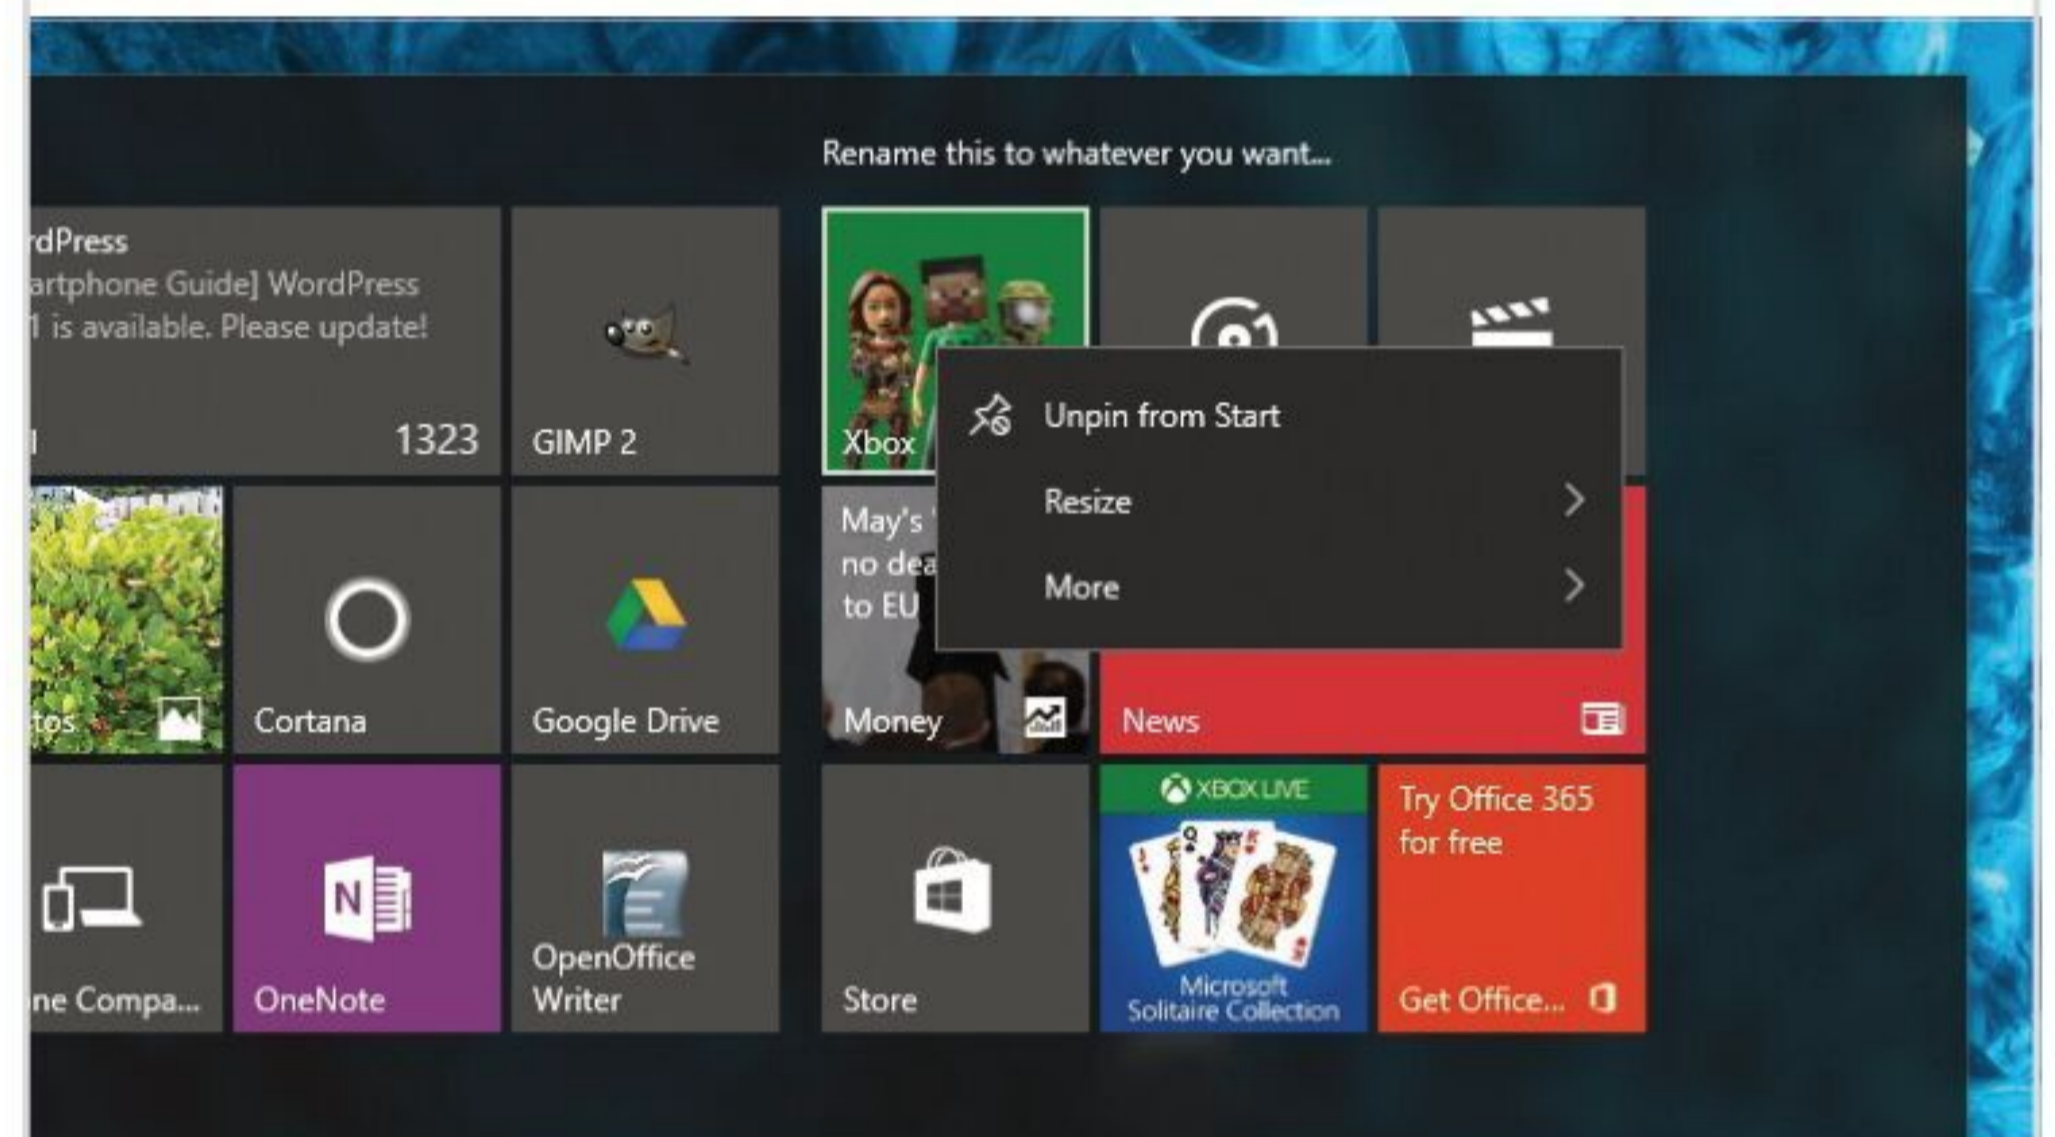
Rename this to whatever you want...

rdPress
artphone Guide] WordPress
1 is available. Please update!
1323

GIMP 2

Xbox

Unpin from Start
Resize
More

May's
no dea
to EU

tos

Cortana

Google Drive

Money

News

ne Compa...

OneNote

OpenOffice Writer

Store

XBOX LIVE
Microsoft Solitaire Collection

Try Office 365 for free
Get Office...